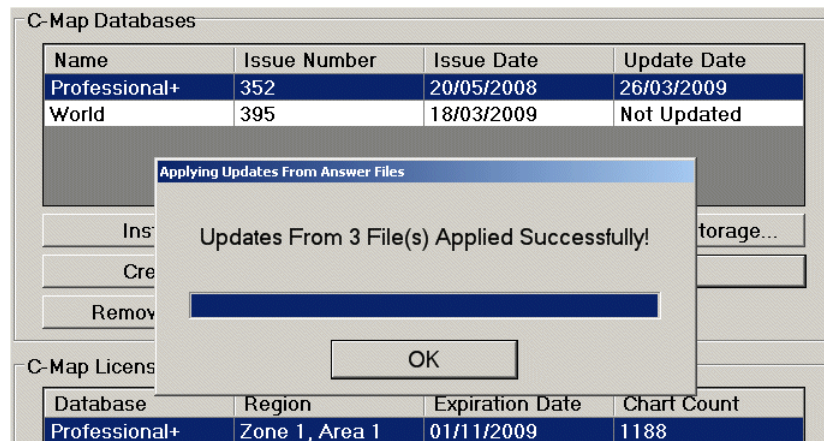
C-Map Databases

| Name | Issue Number | Issue Date | Update Date |
|---|---|---|---|
| Professional+ | 352 | 20/05/2008 | 26/03/2009 |
| World | 395 | 18/03/2009 | Not Updated |

Inst

Cre

Remov

torage...

Applying Updates From Answer Files

Updates From 3 File(s) Applied Successfully!

OK

C-Map Licens

| Database | Region | Expiration Date | Chart Count |
|---|---|---|---|
| Professional+ | Zone 1, Area 1 | 01/11/2009 | 1188 |